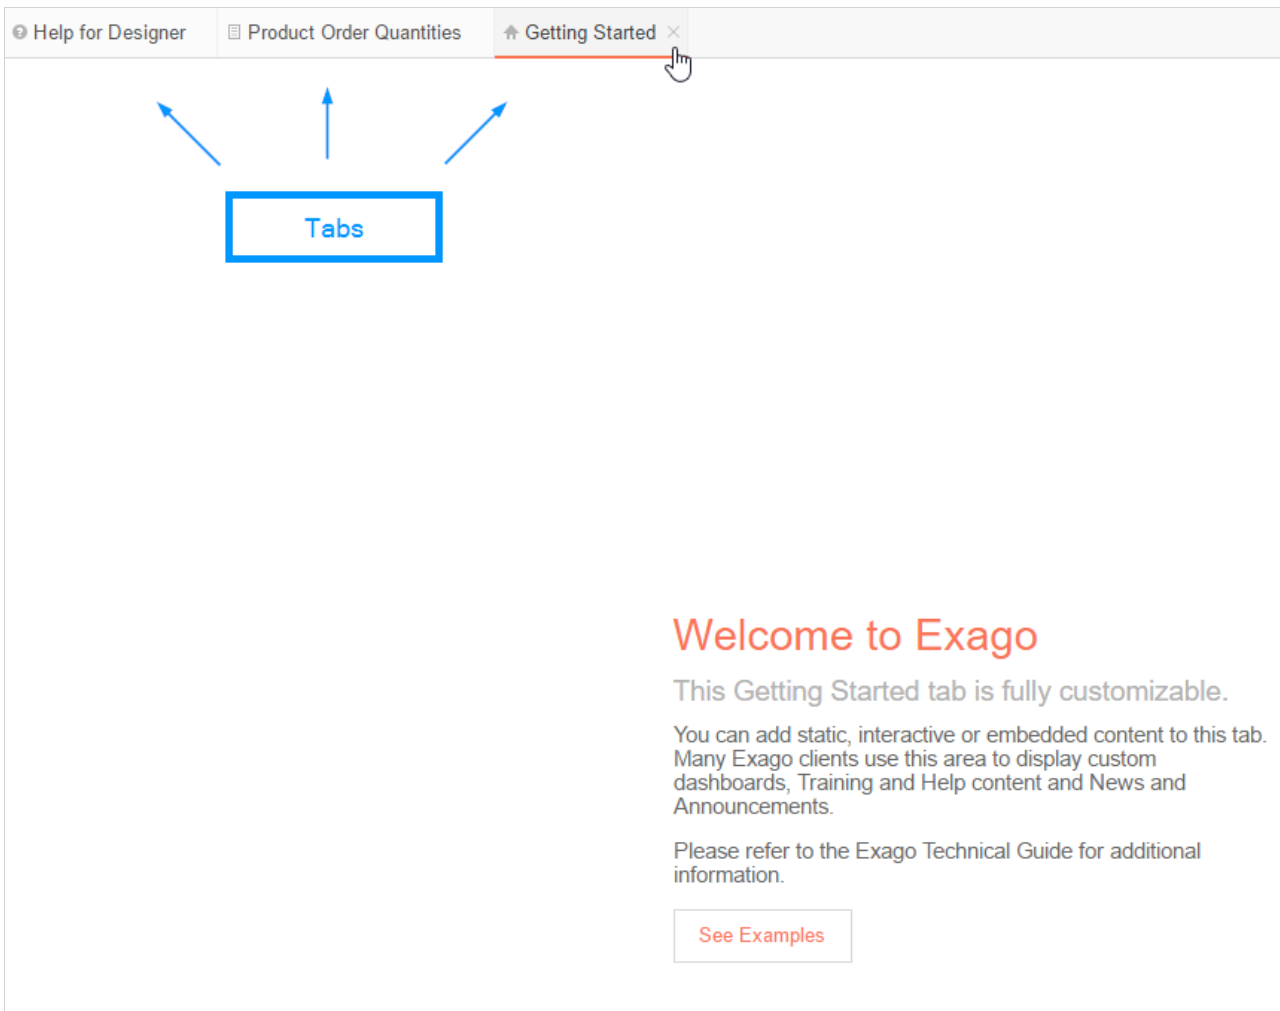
Help for Designer
Product Order Quantities
Getting Started ×

Tabs

Welcome to Exago

This Getting Started tab is fully customizable.

You can add static, interactive or embedded content to this tab. Many Exago clients use this area to display custom dashboards, Training and Help content and News and Announcements.

Please refer to the Exago Technical Guide for additional information.

See Examples